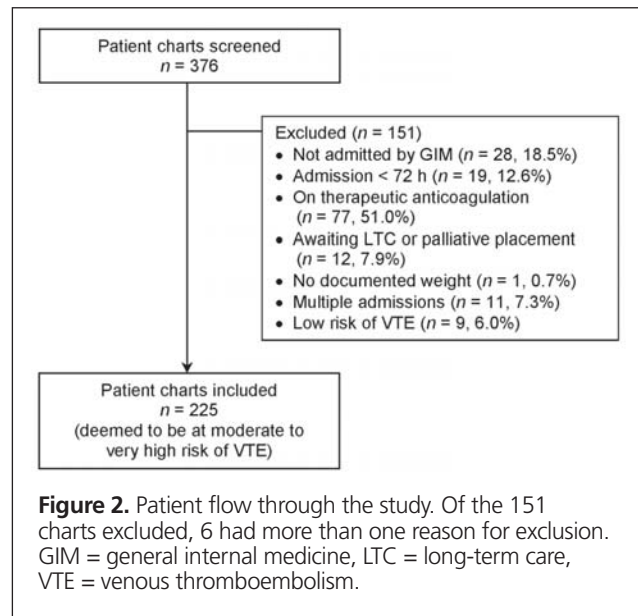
Patient charts screened
$n = 376$

Excluded ($n = 151$)
• Not admitted by GIM ($n = 28$, 18.5%)
• Admission < 72 h ($n = 19$, 12.6%)
• On therapeutic anticoagulation ($n = 77$, 51.0%)
• Awaiting LTC or palliative placement ($n = 12$, 7.9%)
• No documented weight ($n = 1$, 0.7%)
• Multiple admissions ($n = 11$, 7.3%)
• Low risk of VTE ($n = 9$, 6.0%)

Patient charts included
$n = 225$
(deemed to be at moderate to very high risk of VTE)

**Figure 2.** Patient flow through the study. Of the 151 charts excluded, 6 had more than one reason for exclusion. GIM = general internal medicine, LTC = long-term care, VTE = venous thromboembolism.